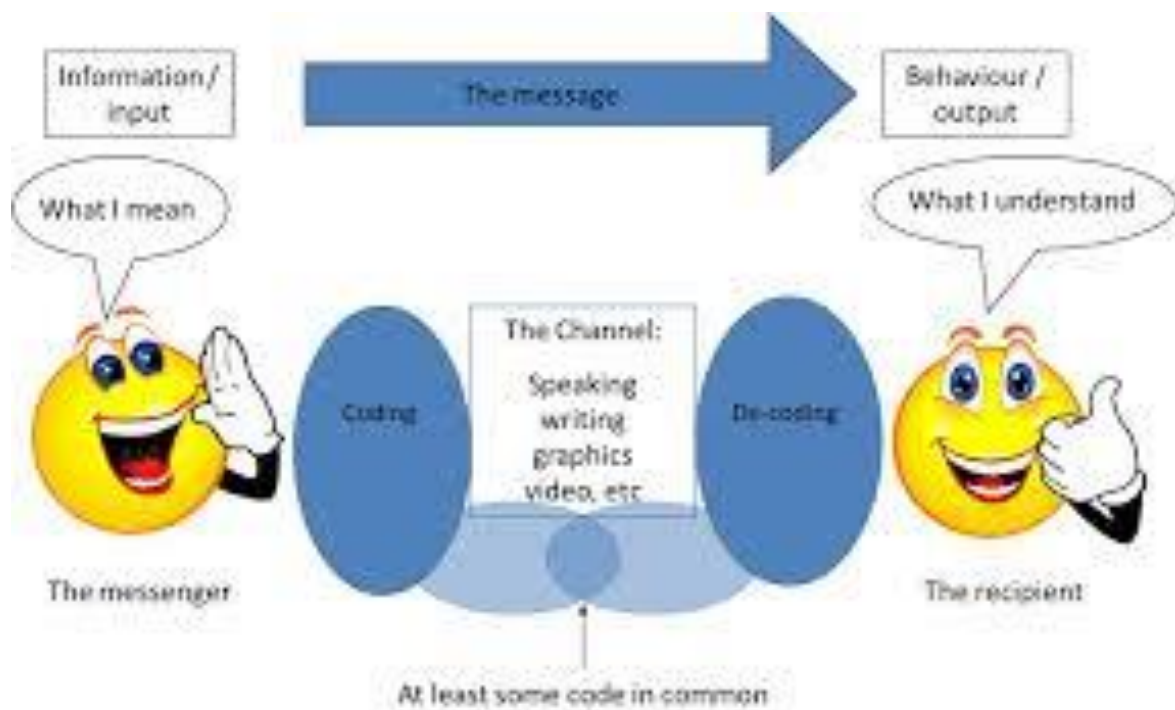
Information / input

The message

Behaviour / output

What I mean

What I understand

The Channel:

Speaking writing graphics video, etc

Coding

De-coding

The messenger

The recipient

At least some code in common